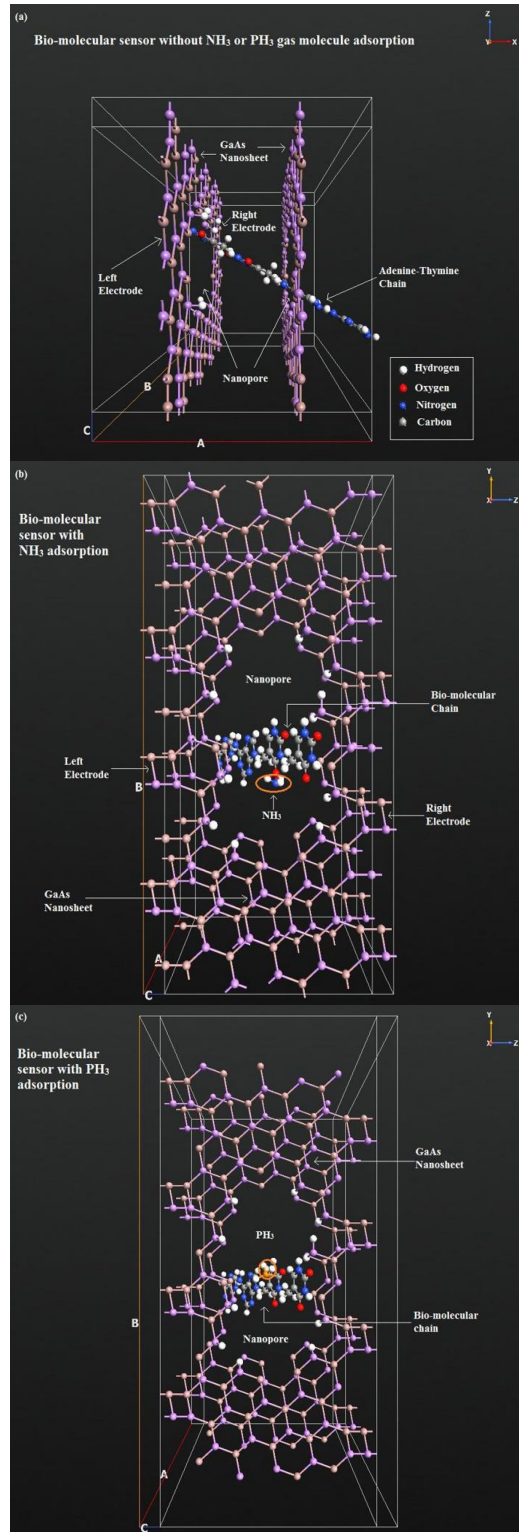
(a)

Bio-molecular sensor without $NH_3$ or $PH_3$ gas molecule adsorption

Z

Y X

GaAs Nanosheet

Right Electrode

Left Electrode

Adenine-Thymine Chain

Nanopore

Hydrogen

Oxygen

Nitrogen

Carbon

B

C

A

(b)

Y

X Z

Bio-molecular sensor with $NH_3$ adsorption

Nanopore

Bio-molecular Chain

Left Electrode

B

$NH_3$

Right Electrode

GaAs Nanosheet

A

C

(c)

Y

X Z

Bio-molecular sensor with $PH_3$ adsorption

GaAs Nanosheet

$PH_3$

Bio-molecular chain

Nanopore

B

A

C